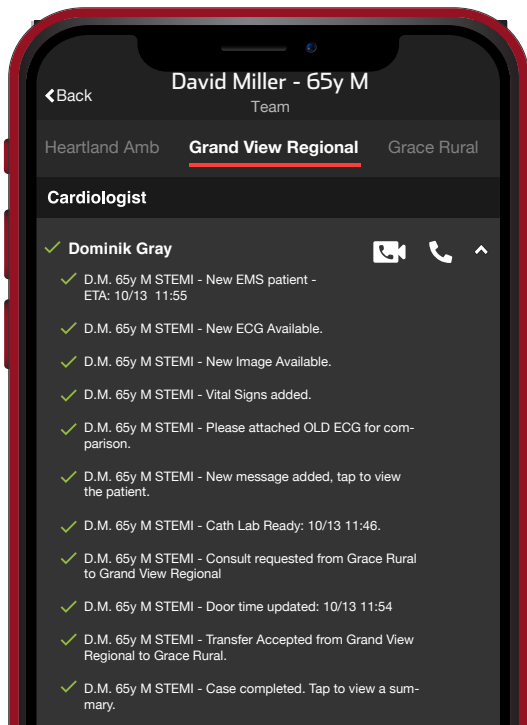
Back

David Miller - 65y M

Team

Heartland Amb

Grand View Regional

Grace Rural

Cardiologist

Dominik Gray

D.M. 65y M STEMI - New EMS patient - ETA: 10/13 11:55

D.M. 65y M STEMI - New ECG Available.

D.M. 65y M STEMI - New Image Available.

D.M. 65y M STEMI - Vital Signs added.

D.M. 65y M STEMI - Please attached OLD ECG for comparison.

D.M. 65y M STEMI - New message added, tap to view the patient.

D.M. 65y M STEMI - Cath Lab Ready: 10/13 11:46.

D.M. 65y M STEMI - Consult requested from Grace Rural to Grand View Regional

D.M. 65y M STEMI - Door time updated: 10/13 11:54

D.M. 65y M STEMI - Transfer Accepted from Grand View Regional to Grace Rural.

D.M. 65y M STEMI - Case completed. Tap to view a summary.